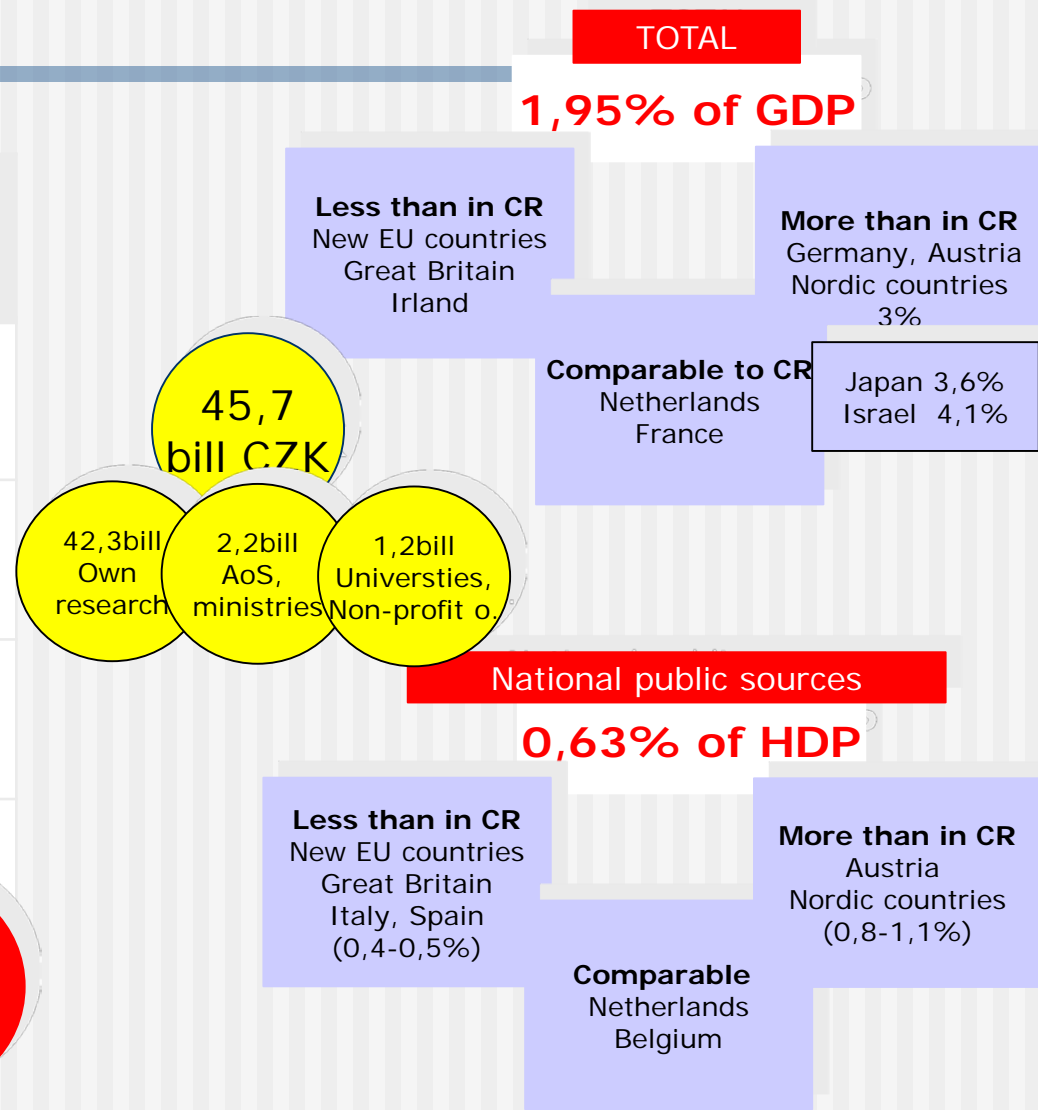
TOTAL

1,95% of GDP

Less than in CR
New EU countries
Great Britain
Irland

More than in CR
Germany, Austria
Nordic countries
3%

Comparable to CR
Netherlands
France

Japan 3,6%
Israel 4,1%

45,7
bill CZK

42,3bill
Own
research

2,2bill
AoS,
ministries

1,2bill
Universties,
Non-profit o.

National public sources

0,63% of HDP

Less than in CR
New EU countries
Great Britain
Italy, Spain
(0,4-0,5%)

More than in CR
Austria
Nordic countries
(0,8-1,1%)

Comparable
Netherlands
Belgium